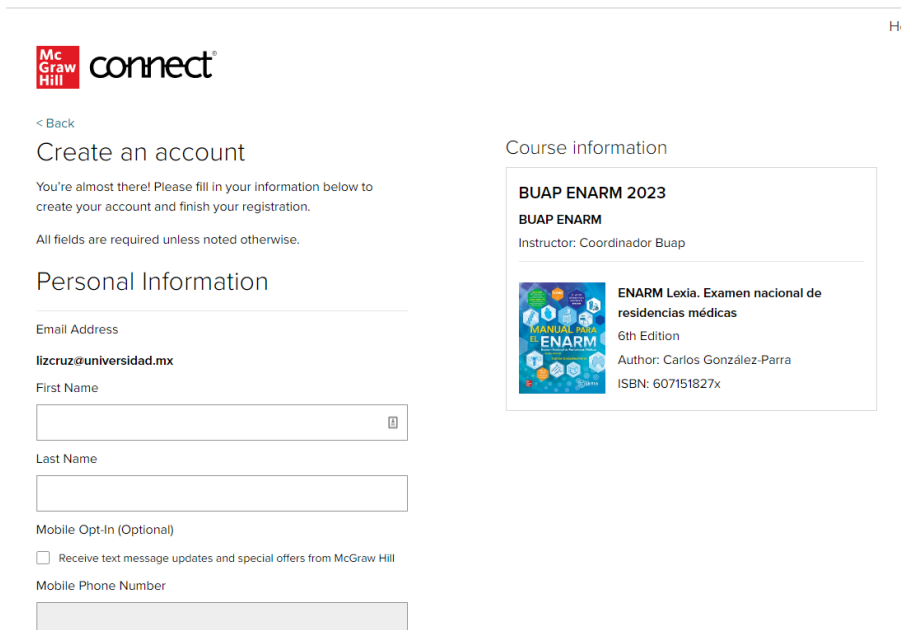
H

Mc Graw Hill connect®

< Back

Create an account

You're almost there! Please fill in your information below to create your account and finish your registration.

All fields are required unless noted otherwise.

Personal Information

Email Address

lizcruz@universidad.mx

First Name

Last Name

Mobile Opt-In (Optional)

Receive text message updates and special offers from McGraw Hill

Mobile Phone Number

Course information

BUAP ENARM 2023

BUAP ENARM

Instructor: Coordinador Buap

MANUAL PARA EL ENARM

ENARM Lexia. Examen nacional de residencias médicas

6th Edition

Author: Carlos González-Parra

ISBN: 607151827x